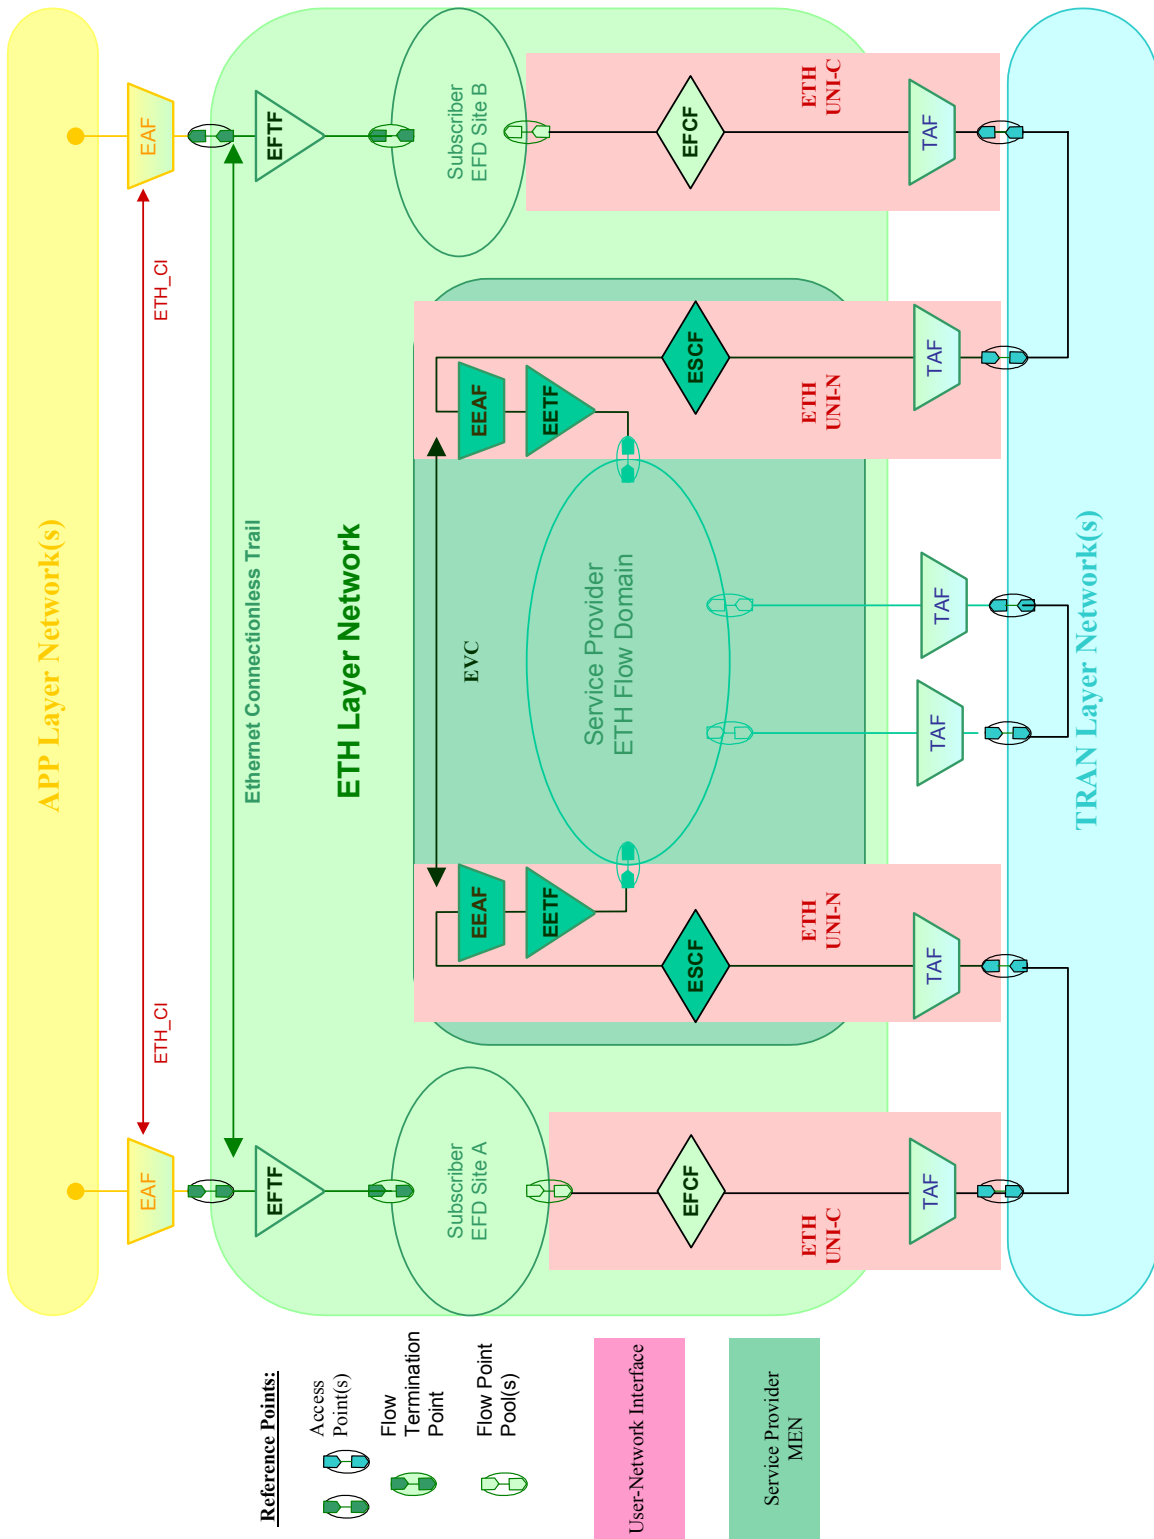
APP Layer Network(s)

EAF

EAF

ETH_CI

ETH_CI

EFTF

EFTF

Ethernet Connectionless Trail

ETH Layer Network

Subscriber EFD Site B

Subscriber EFD Site A

EFCF

EFCF

ETH UNI-C

ETH UNI-C

TAF

TAF

EEAF

EETF

ESCF

ETH UNI-N

TAF

EVC

Service Provider ETH Flow Domain

TAF

TAF

EEAF

EETF

ESCF

ETH UNI-N

TAF

TRAN Layer Network(s)

Reference Points:

Access Point(s)

Flow Termination Point

Flow Point Pool(s)

User-Network Interface

Service Provider MEN